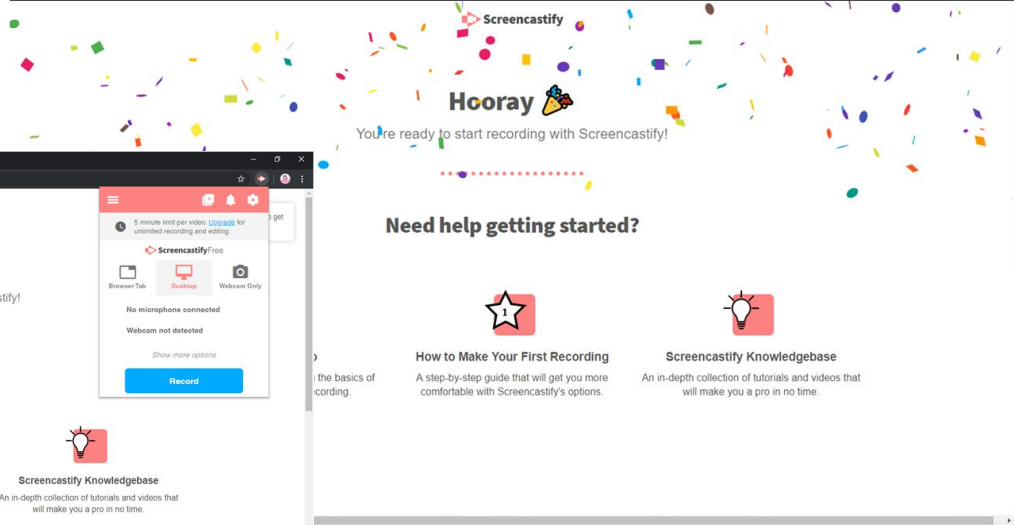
Screencastify

Hooray

You're ready to start recording with Screencastify!

Need help getting started?

How to Make Your First Recording

A step-by-step guide that will get you more comfortable with Screencastify's options.

Screencastify Knowledgebase

An in-depth collection of tutorials and videos that will make you a pro in no time.

5 minute limit per video. Upgrade for unlimited recording and editing.

get

ScreencastifyFree

Browser Tab

Desktop

Webcam Only

No microphone connected

Webcam not detected

Show more options

Record

stify!

o

the basics of

cording.

Screencastify Knowledgebase

An in-depth collection of tutorials and videos that will make you a pro in no time.